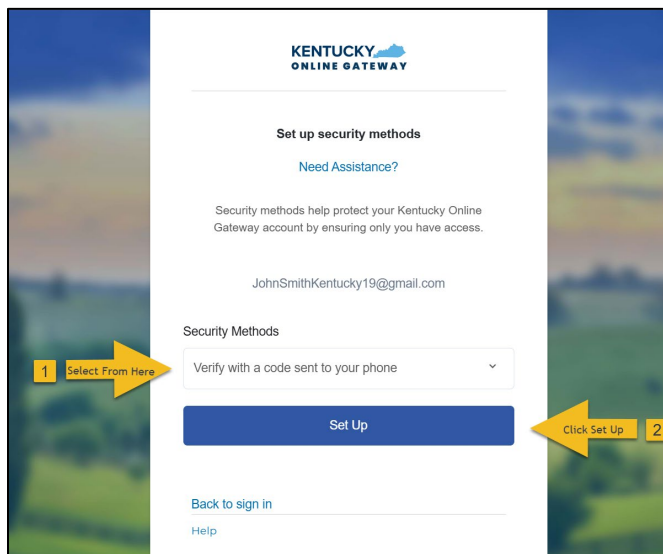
KENTUCKY
ONLINE GATEWAY

Set up security methods

Need Assistance?

Security methods help protect your Kentucky Online Gateway account by ensuring only you have access.

JohnSmithKentucky19@gmail.com

Security Methods

1 Select From Here

Verify with a code sent to your phone

Set Up

Click Set Up 2

Back to sign in

Help